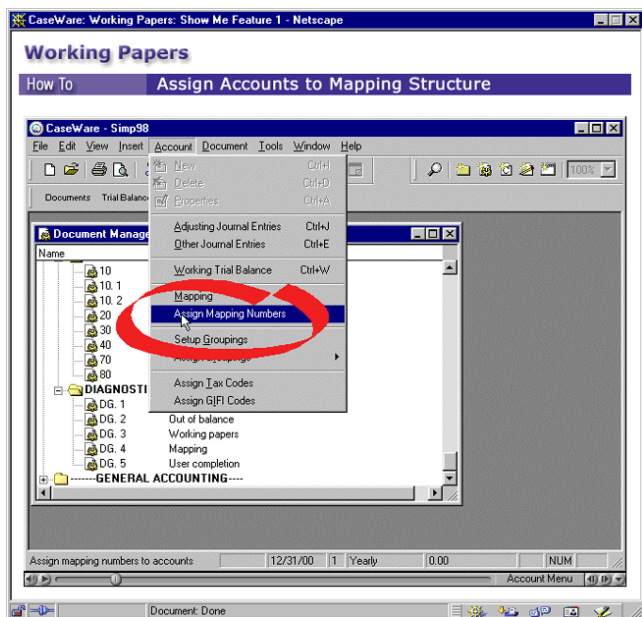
CaseWare: Working Papers: Show Me Feature 1 - Netscape

Working Papers

How To Assign Accounts to Mapping Structure

CaseWare - Simp98

File Edit View Insert Account Document Tools Window Help

100%

Documents Trial Balance

Document Manag

Name

10
10. 1
10. 2
20
30
40
70
80
DIAGNOSTI
DG. 1 Out of balance
DG. 2 Working papers
DG. 3 Mapping
DG. 4 User completion
DG. 5
-------GENERAL ACCOUNTING----

New Ctrl+I
Delete Ctrl+D
Properties Ctrl+A
Adjusting Journal Entries Ctrl+J
Other Journal Entries Ctrl+E
Working Trial Balance Ctrl+W
Mapping
Assign Mapping Numbers
Setup Groupings
Assign Groupings
Assign Tax Codes
Assign GIFI Codes

Assign mapping numbers to accounts | 12/31/00 | 1 | Yearly | 0.00 | NUM

Account Menu

Document: Done